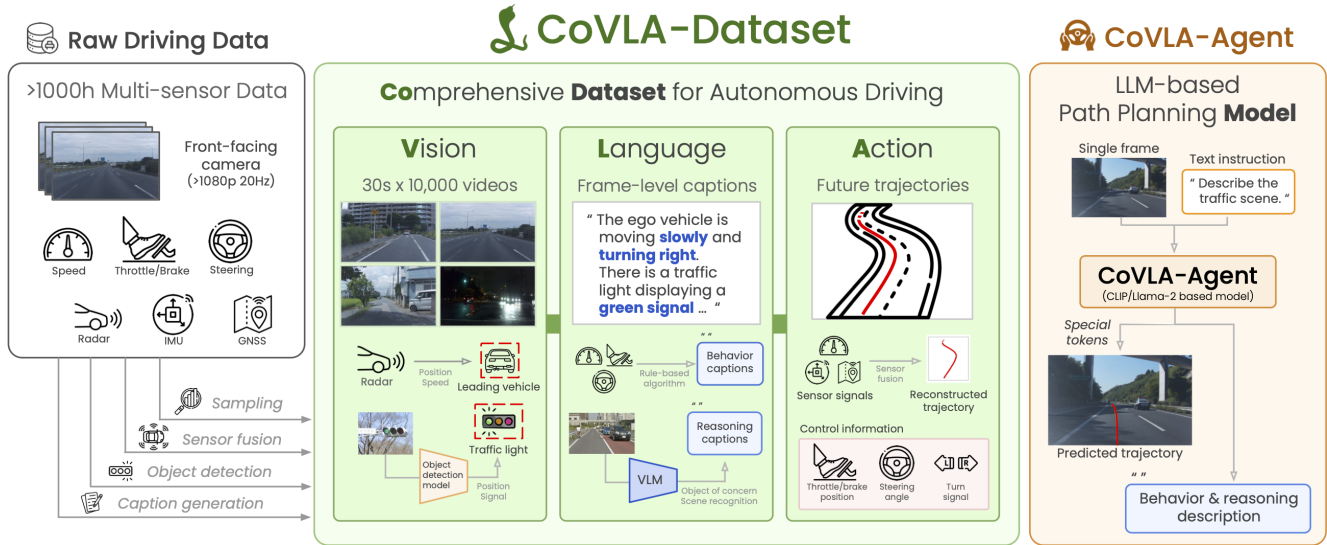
Raw Driving Data

>1000h Multi-sensor Data

Front-facing camera (>1080p 20Hz)

Speed

Throttle/Brake

Steering

Radar

IMU

GNSS

Sampling

Sensor fusion

Object detection

Caption generation

CoVLA-Dataset

Comprehensive Dataset for Autonomous Driving

Vision

30s x 10,000 videos

Radar

Position Speed

Leading vehicle

Object detection model

Position Signal

Traffic light

Language

Frame-level captions

" The ego vehicle is moving slowly and turning right. There is a traffic light displaying a green signal ... "

Rule-based algorithm

" "

Behavior captions

" "

Reasoning captions

VLM

Object of concern Scene recognition

Action

Future trajectories

Sensor fusion

Sensor signals

Reconstructed trajectory

Control information

Throttle/brake position

Steering angle

Turn signal

CoVLA-Agent

LLM-based Path Planning Model

Single frame

Text instruction

" Describe the traffic scene. "

CoVLA-Agent

(CLIP/Llama-2 based model)

Special tokens

Predicted trajectory

" "

Behavior & reasoning description